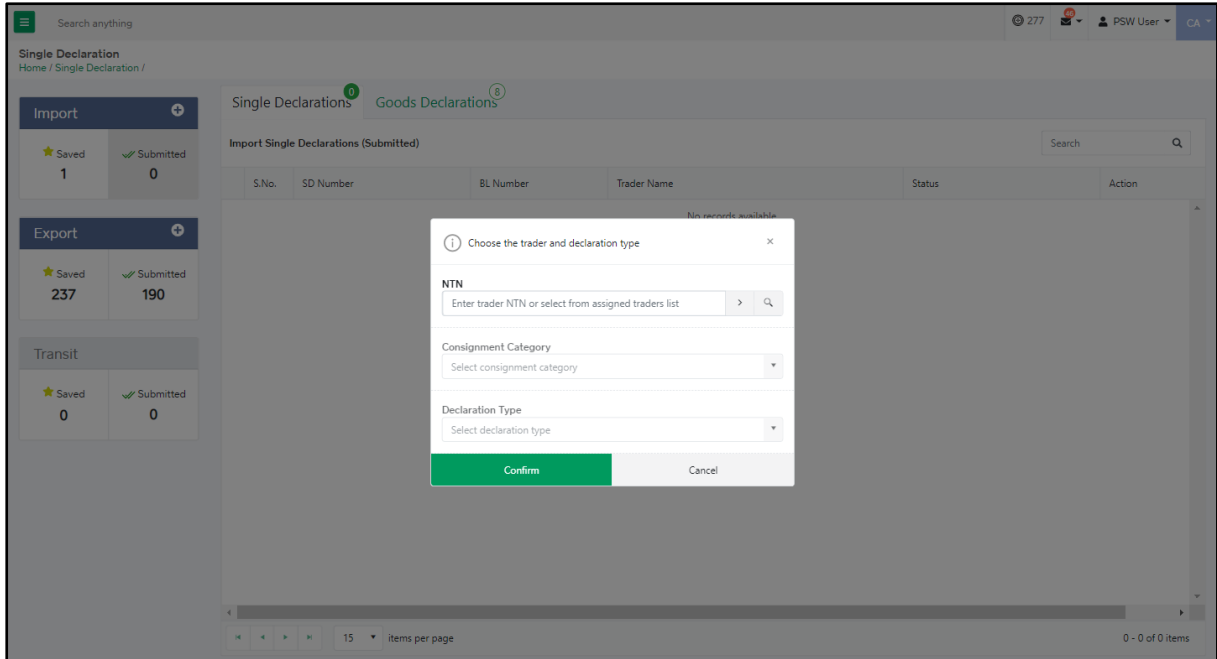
Search anything

277 PSW User CA

Single Declaration
Home / Single Declaration /

Import
Saved
1
Submitted
0

Export
Saved
237
Submitted
190

Transit
Saved
0
Submitted
0

Single Declarations 0 Goods Declarations 8

Import Single Declarations (Submitted)

Search

| S.No. | SD Number | BL Number | Trader Name | Status | Action |
|---|---|---|---|---|---|

No records available

Choose the trader and declaration type ×

NTN
Enter trader NTN or select from assigned traders list

Consignment Category
Select consignment category

Declaration Type
Select declaration type

Confirm Cancel

15 items per page

0 - 0 of 0 items